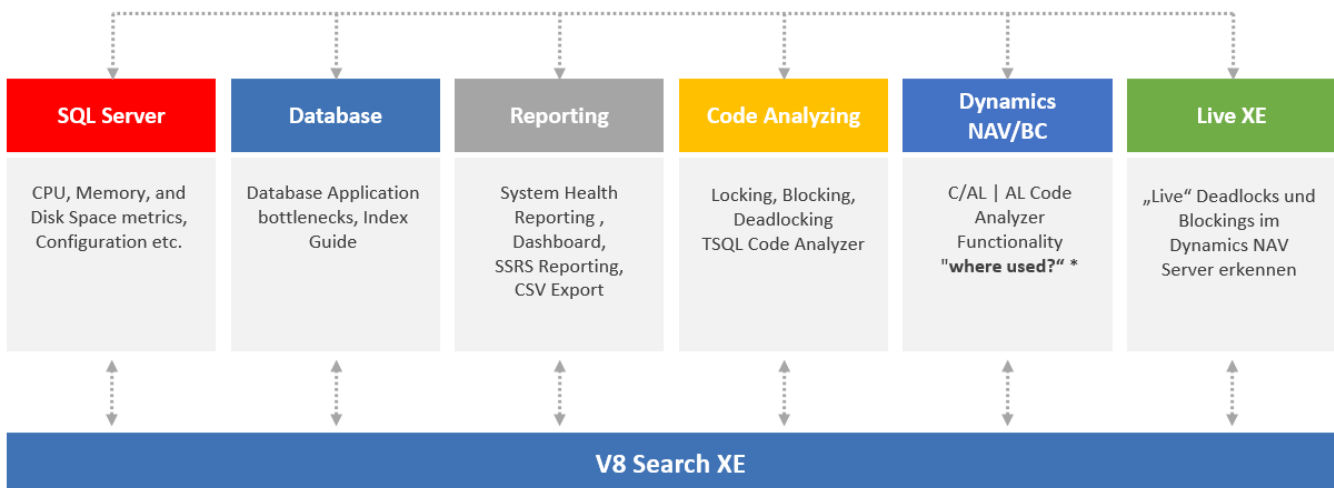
SQL Server

CPU, Memory, and Disk Space metrics, Configuration etc.

Database

Database Application bottlenecks, Index Guide

Reporting

System Health Reporting , Dashboard, SSRS Reporting, CSV Export

Code Analyzing

Locking, Blocking, Deadlocking TSQL Code Analyzer

Dynamics NAV/BC

C/AL | AL Code Analyzer Functionality "**where used?“** *

Live XE

„Live“ Deadlocks und Blockings im Dynamics NAV Server erkennen

V8 Search XE